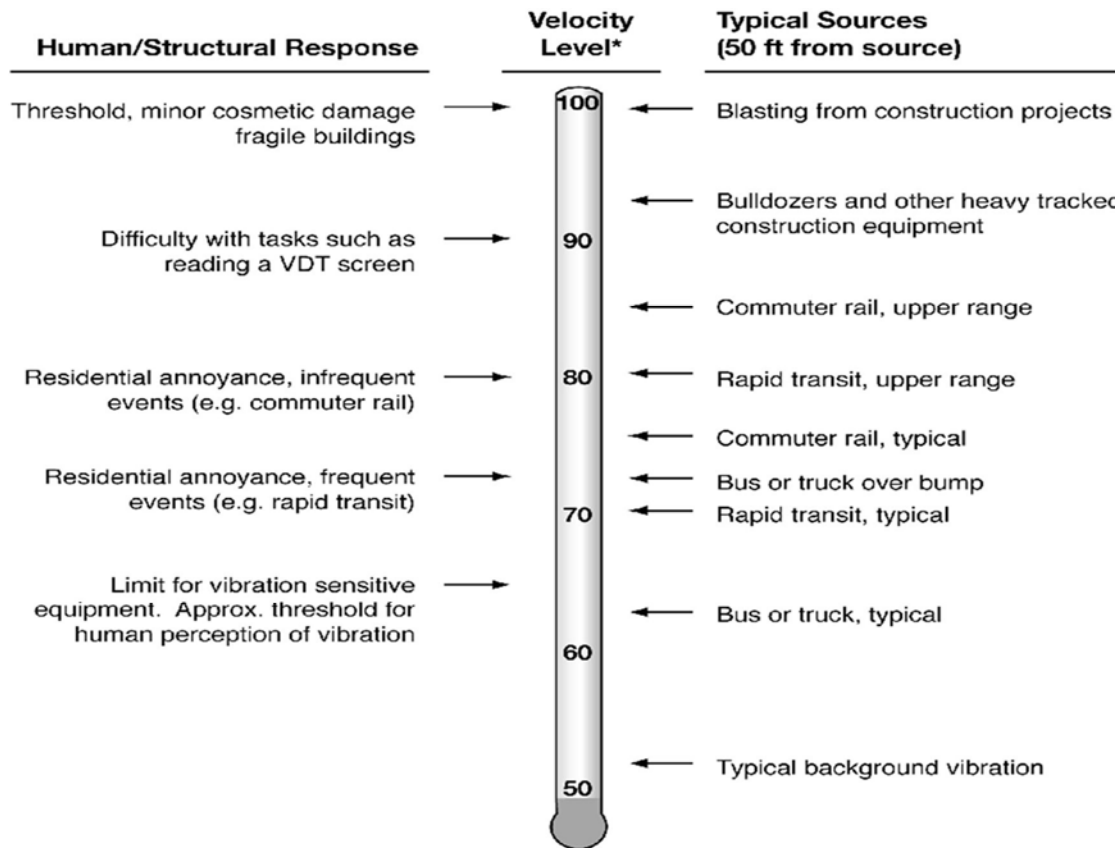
Human/Structural Response

Velocity Level*

Typical Sources (50 ft from source)

Threshold, minor cosmetic damage fragile buildings

100

Blasting from construction projects

Bulldozers and other heavy tracked construction equipment

Difficulty with tasks such as reading a VDT screen

90

Commuter rail, upper range

Residential annoyance, infrequent events (e.g. commuter rail)

80

Rapid transit, upper range

Commuter rail, typical

Residential annoyance, frequent events (e.g. rapid transit)

Bus or truck over bump

70

Rapid transit, typical

Limit for vibration sensitive equipment. Approx. threshold for human perception of vibration

Bus or truck, typical

60

Typical background vibration

50